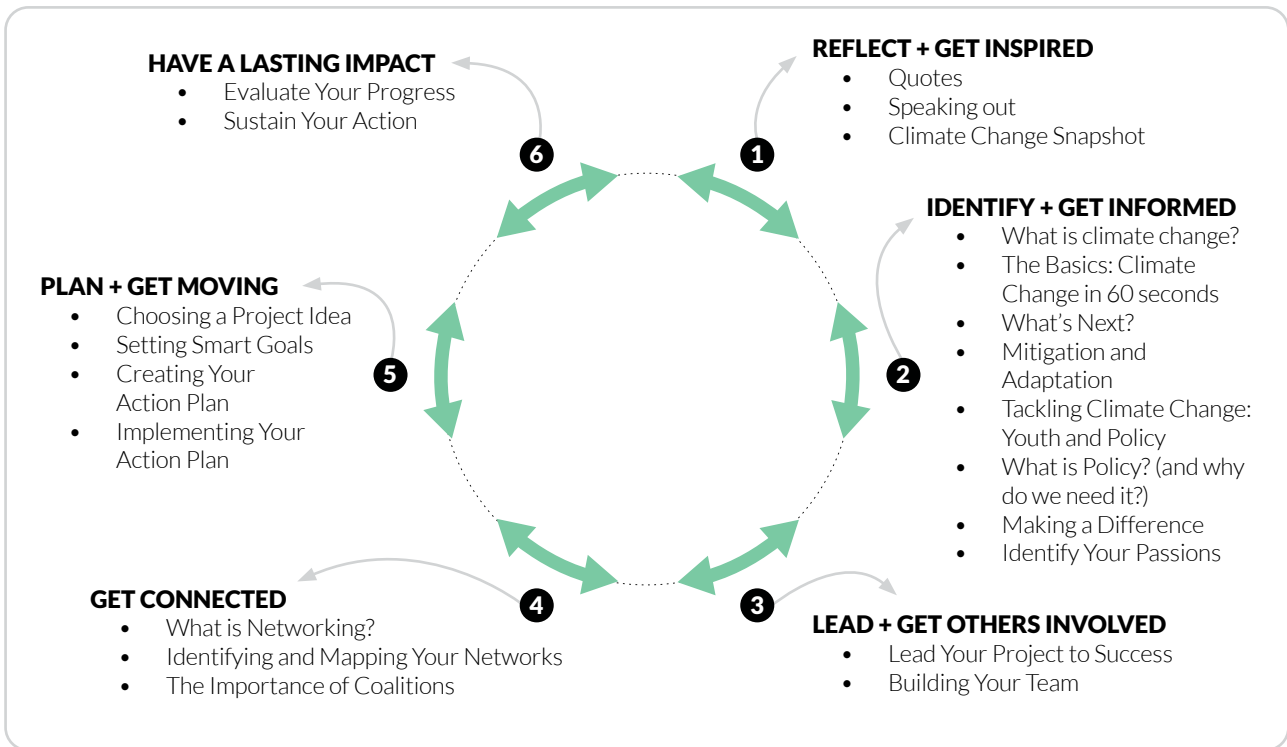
HAVE A LASTING IMPACT
- Evaluate Your Progress
- Sustain Your Action

REFLECT + GET INSPIRED
- Quotes
- Speaking out
- Climate Change Snapshot

6

1

IDENTIFY + GET INFORMED
- What is climate change?
- The Basics: Climate Change in 60 seconds
- What's Next?
- Mitigation and Adaptation
- Tackling Climate Change: Youth and Policy
- What is Policy? (and why do we need it?)
- Making a Difference
- Identify Your Passions

PLAN + GET MOVING
- Choosing a Project Idea
- Setting Smart Goals
- Creating Your Action Plan
- Implementing Your Action Plan

5

2

4

3

GET CONNECTED
- What is Networking?
- Identifying and Mapping Your Networks
- The Importance of Coalitions

LEAD + GET OTHERS INVOLVED
- Lead Your Project to Success
- Building Your Team